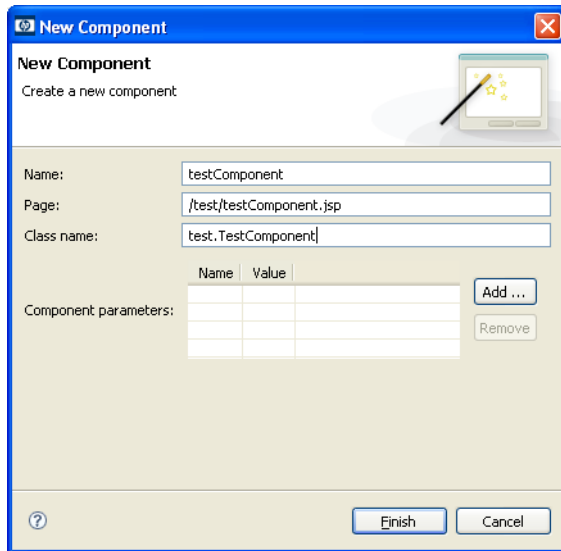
New Component

New Component

Create a new component

Name: testComponent

Page: /test/testComponent.jsp

Class name: test.TestComponent

Component parameters:

| Name | Value |
|---|---|
| | |
| | |
| | |
| | |

Add ...

Remove

?

Finish

Cancel